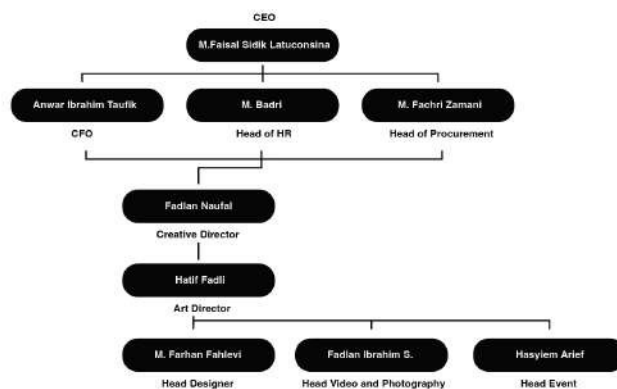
CEO

M.Faisal Sidik Latuconsina

Anwar Ibrahim Taufik

CFO

M. Badri

Head of HR

M. Fachri Zamani

Head of Procurement

Fadlan Naufal

Creative Director

Hatif Fadli

Art Director

M. Farhan Fahlevi

Head Designer

Fadlan Ibrahim S.

Head Video and Photography

Hasyiem Arief

Head Event